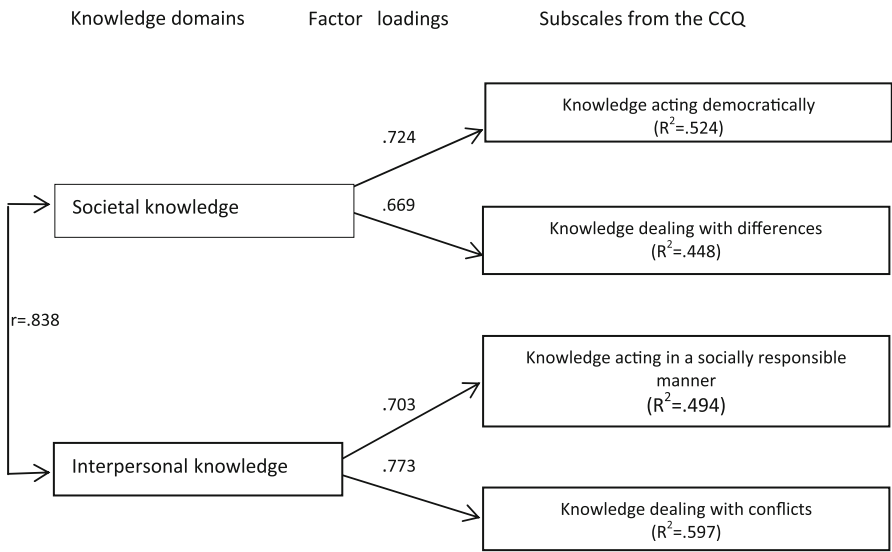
Knowledge domains Factor loadings Subscales from the CCQ

Knowledge acting democratically ($R^2$=.524)

.724

Societal knowledge

.669

Knowledge dealing with differences ($R^2$=.448)

r=.838

Knowledge acting in a socially responsible manner ($R^2$=.494)

.703

Interpersonal knowledge

.773

Knowledge dealing with conflicts ($R^2$=.597)